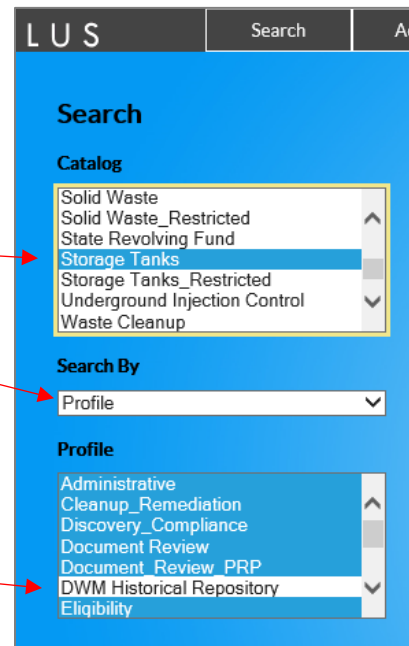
LUS

Search

Ad

Search

Catalog

Solid Waste
Solid Waste_Restricted
State Revolving Fund
Storage Tanks
Storage Tanks_Restricted
Underground Injection Control
Waste Cleanup

Search By

Profile

Profile

Administrative
Cleanup_Remediation
Discovery_Compliance
Document Review
Document_Review_PRP
DWM Historical Repository
Eligibility